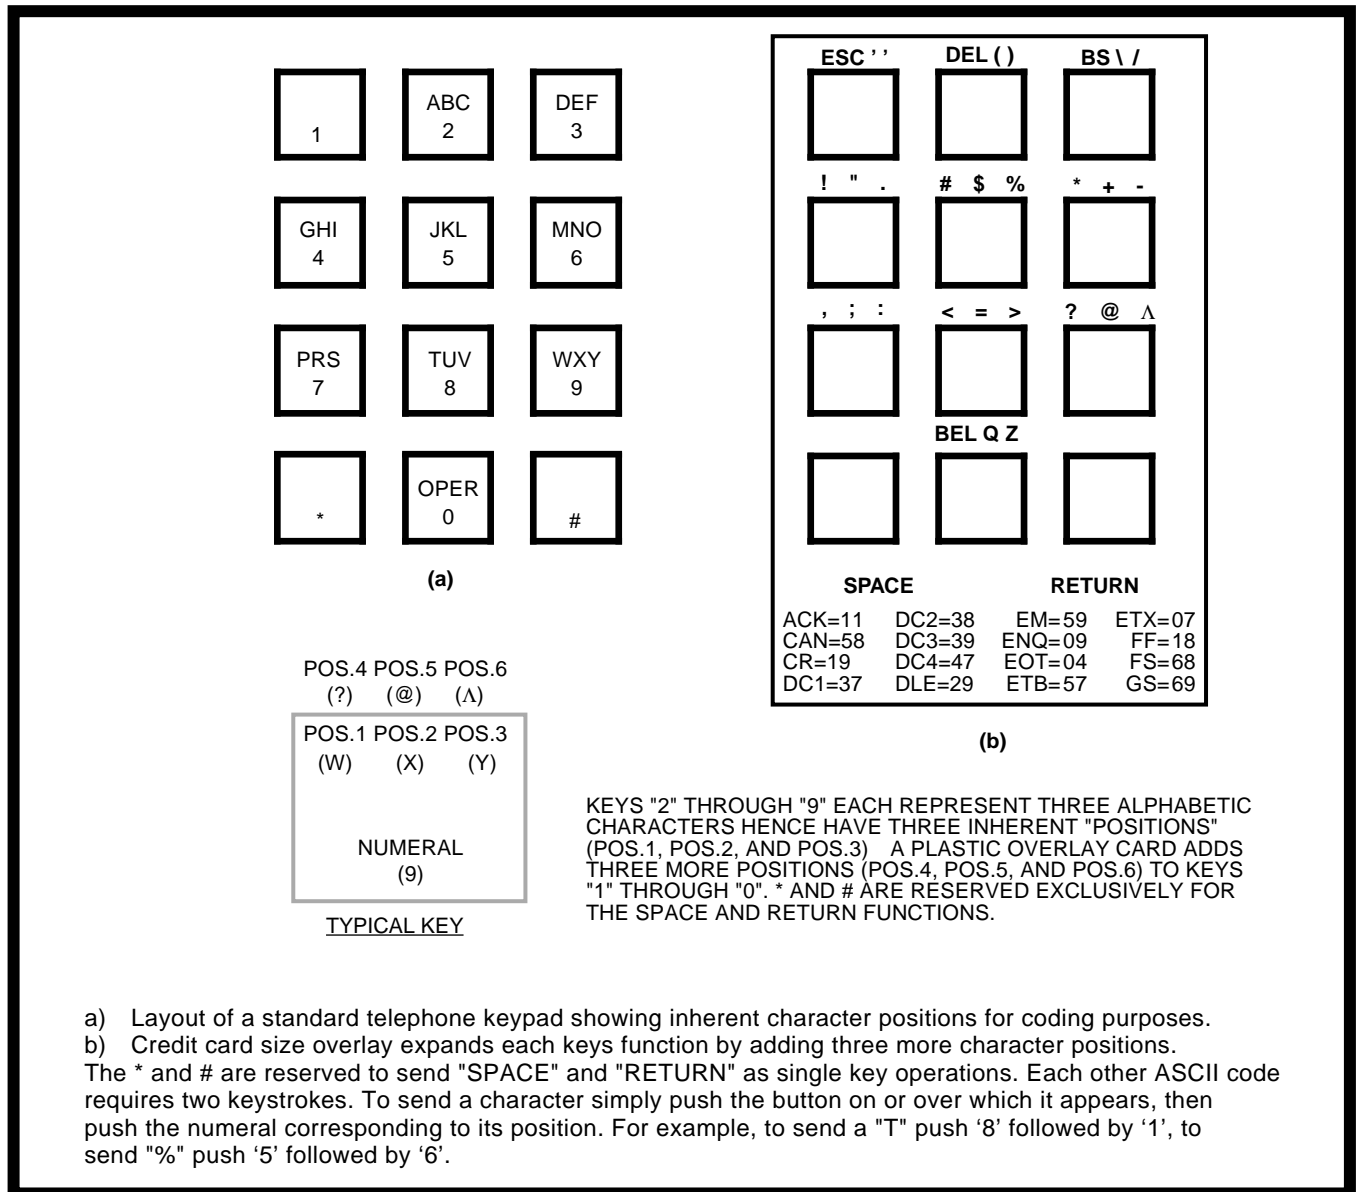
1

ABC
2

DEF
3

GHI
4

JKL
5

MNO
6

PRS
7

TUV
8

WXY
9

*

OPER
0

#

(a)

ESC ' '

DEL ( )

BS \ /

! " .

# $ %

* + -

, ; :

< = >

? @ $\Lambda$

BEL Q Z

SPACE

RETURN

| | | | |
|---|---|---|---|
| ACK=11 | DC2=38 | EM=59 | ETX=07 |
| CAN=58 | DC3=39 | ENQ=09 | FF=18 |
| CR=19 | DC4=47 | EOT=04 | FS=68 |
| DC1=37 | DLE=29 | ETB=57 | GS=69 |

(b)

POS.4 POS.5 POS.6
(?) (@) ($\Lambda$)

POS.1 POS.2 POS.3
(W) (X) (Y)

NUMERAL
(9)

TYPICAL KEY

KEYS "2" THROUGH "9" EACH REPRESENT THREE ALPHABETIC CHARACTERS HENCE HAVE THREE INHERENT "POSITIONS" (POS.1, POS.2, AND POS.3) A PLASTIC OVERLAY CARD ADDS THREE MORE POSITIONS (POS.4, POS.5, AND POS.6) TO KEYS "1" THROUGH "0". * AND # ARE RESERVED EXCLUSIVELY FOR THE SPACE AND RETURN FUNCTIONS.

a) Layout of a standard telephone keypad showing inherent character positions for coding purposes.
b) Credit card size overlay expands each keys function by adding three more character positions.
The * and # are reserved to send "SPACE" and "RETURN" as single key operations. Each other ASCII code requires two keystrokes. To send a character simply push the button on or over which it appears, then push the numeral corresponding to its position. For example, to send a "T" push '8' followed by '1', to send "%" push '5' followed by '6'.